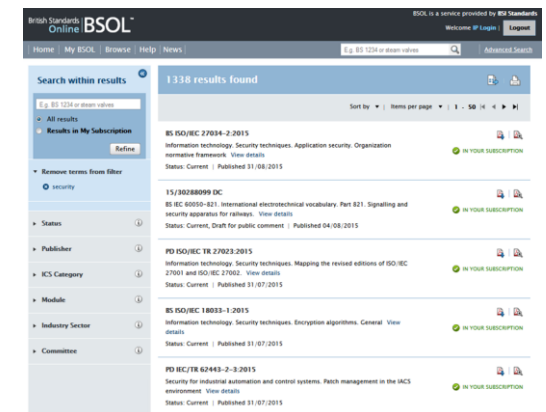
British Standards Online | BSOL™

BSOL is a service provided by BSI Standards
Welcome IP Login | Logout

Home | My BSOL | Browse | Help | News

E.g. BS 1234 or steam valves

Advanced Search

Search within results

E.g. BS 1234 or steam valves

All results

Results in My Subscription

Refine

Remove terms from filter

security

Status

Publisher

ICS Category

Module

Industry Sector

Committee

1338 results found

Sort by | Items per page | 1 - 50

BS ISO/IEC 27034-2:2015
Information technology. Security techniques. Application security. Organization normative framework View details
Status: Current | Published 31/08/2015
IN YOUR SUBSCRIPTION

15/30288099 DC
BS IEC 60050-821. International electrotechnical vocabulary. Part 821. Signalling and security apparatus for railways. View details
Status: Current, Draft for public comment | Published 04/08/2015
IN YOUR SUBSCRIPTION

PD ISO/IEC TR 27023:2015
Information technology. Security techniques. Mapping the revised editions of ISO/IEC 27001 and ISO/IEC 27002. View details
Status: Current | Published 31/07/2015
IN YOUR SUBSCRIPTION

BS ISO/IEC 18033-1:2015
Information technology. Security techniques. Encryption algorithms. General View details
Status: Current | Published 31/07/2015
IN YOUR SUBSCRIPTION

PD IEC/TR 62443-2-3:2015
Security for industrial automation and control systems. Patch management in the IACS environment View details
Status: Current | Published 31/07/2015
IN YOUR SUBSCRIPTION